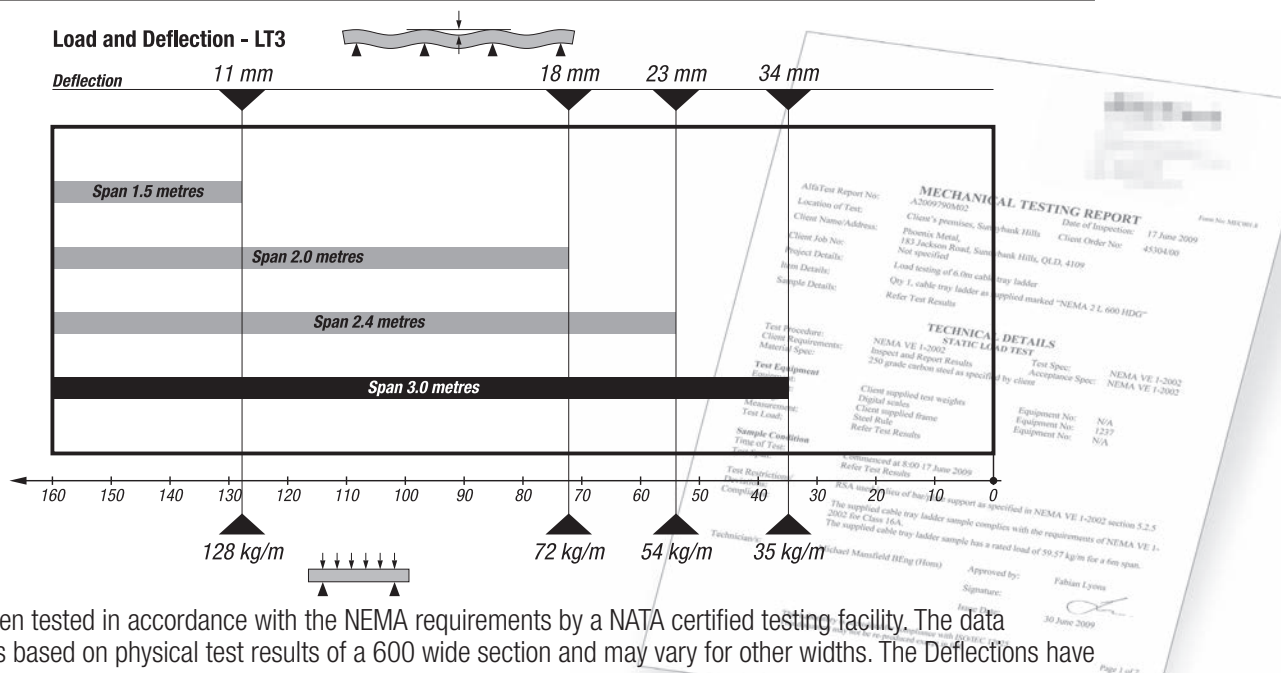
Load and Deflection - LT3

Deflection

11 mm

18 mm

23 mm

34 mm

Span 1.5 metres

Span 2.0 metres

Span 2.4 metres

Span 3.0 metres

160 150 140 130 120 110 100 90 80 70 60 50 40 30 20 10 0

128 kg/m

72 kg/m

54 kg/m

35 kg/m

AlfaTest Report No: A2009790M02
Location of Test: Client's premises, Sunnybank Hills
Client Name/Address: Phoenix Metal, 183 Jackson Road, Sunnybank Hills, QLD, 4109
Client Job No: Not specified
Project Details: Load testing of 6.0m cable tray ladder
Item Details: Qty 1, cable tray ladder as supplied marked "NEMA 2 L 600 HDG"
Sample Details: Refer Test Results

MECHANICAL TESTING REPORT
Date of Inspection: 17 June 2009
Client Order No: 45304/00

TECHNICAL DETAILS
STATIC LOAD TEST

Test Procedure: NEMA VE 1-2002
Client Requirements: Inspect and Report Results
Material Spec: 250 grade carbon steel as specified by client
Test Spec: NEMA VE 1-2002
Acceptance Spec: NEMA VE 1-2002

Test Equipment
Client supplied test weights
Digital scales
Measurement: Client supplied frame
Steel Rule
Test Load: Refer Test Results
Equipment No: N/A
Equipment No: 1237
Equipment No: N/A

Sample Condition
Time of Test: Commenced at 8:00 17 June 2009
Refer Test Results

Test Restrictions: RSA use in lieu of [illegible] support as specified in NEMA VE 1-2002 section 5.2.5
The supplied cable tray ladder sample complies with the requirements of NEMA VE 1-2002 for Class 16A.
The supplied cable tray ladder sample has a rated load of 59.57 kg/m for a 6m span.

Technician: Michael Mansfield BEng (Hons)
Approved by: Fabian Lyons
Signature:
Issue Date: 30 June 2009

Page 1 of 2

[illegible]en tested in accordance with the NEMA requirements by a NATA certified testing facility. The data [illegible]s based on physical test results of a 600 wide section and may vary for other widths. The Deflections have